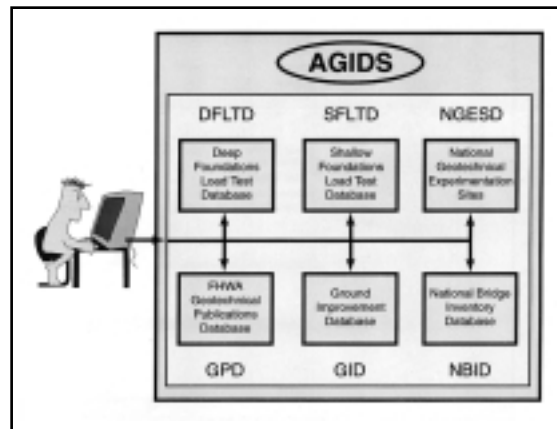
AGIDS

DFLTD

SFLTD

NGESD

Deep Foundations Load Test Database

Shallow Foundations Load Test Database

National Geotechnical Experimentation Sites

FHWA Geotechnical Publications Database

Ground Improvement Database

National Bridge Inventory Database

GPD

GID

NBID